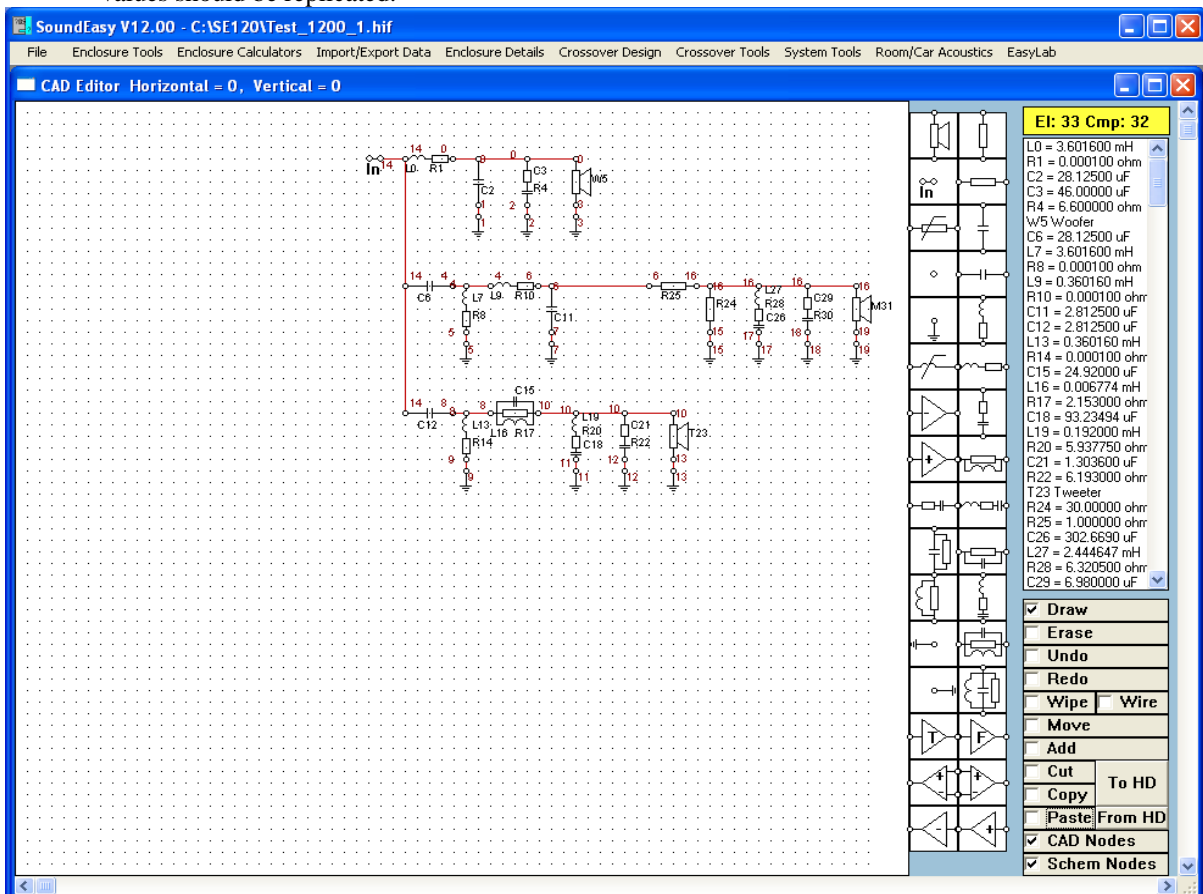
SoundEasy V12.00 - C:\SE120\Test_1200_1.hif

File Enclosure Tools Enclosure Calculators Import/Export Data Enclosure Details Crossover Design Crossover Tools System Tools Room/Car Acoustics EasyLab

CAD Editor Horizontal = 0, Vertical = 0

In 14 L0 14 0 R1 0 0 C2 1 1 C3 R4 2 2 W5 3 3

14 C6 4 4 L7 R8 5 5 L9 4 R10 6 6 C11 7 7 6 R25 16 16 R24 15 15 16 L27 R28 C26 17 17 16 C29 R30 18 18 16 M31 19 19

14 8 C12 8 L13 R14 9 9 C15 8 L16 R17 10 10 L19 R20 C18 11 11 10 C21 R22 12 12 10 T23 13 13

El: 33 Cmp: 32

L0 = 3.601600 mH
R1 = 0.000100 ohm
C2 = 28.12500 uF
C3 = 46.00000 uF
R4 = 6.600000 ohm
W5 Woofer
C6 = 28.12500 uF
L7 = 3.601600 mH
R8 = 0.000100 ohm
L9 = 0.360160 mH
R10 = 0.000100 ohm
C11 = 2.812500 uF
C12 = 2.812500 uF
L13 = 0.360160 mH
R14 = 0.000100 ohm
C15 = 24.92000 uF
L16 = 0.006774 mH
R17 = 2.153000 ohm
C18 = 93.23494 uF
L19 = 0.192000 mH
R20 = 5.937750 ohm
C21 = 1.303600 uF
R22 = 6.193000 ohm
T23 Tweeter
R24 = 30.00000 ohm
R25 = 1.000000 ohm
C26 = 302.6690 uF
L27 = 2.444647 mH
R28 = 6.320500 ohm
C29 = 6.980000 uF

In
T F

Draw
Erase
Undo
Redo
Wipe
Wire
Move
Add
Cut
Copy
To HD
Paste
From HD
CAD Nodes
Schem Nodes